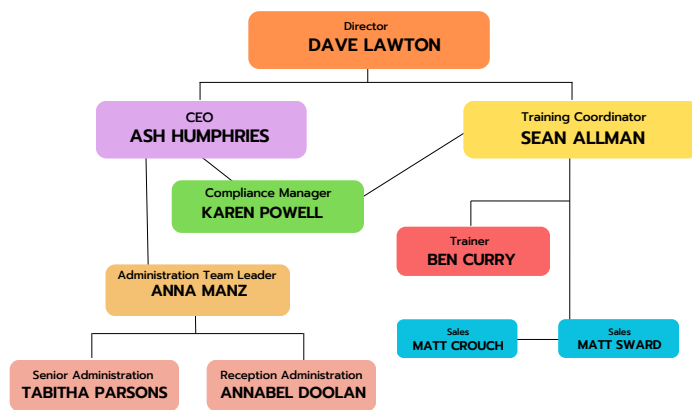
Director
DAVE LAWTON

CEO
ASH HUMPHRIES

Training Coordinator
SEAN ALLMAN

Compliance Manager
KAREN POWELL

Trainer
BEN CURRY

Administration Team Leader
ANNA MANZ

Sales
MATT CROUCH

Sales
MATT SWARD

Senior Administration
TABITHA PARSONS

Reception Administration
ANNABEL DOOLAN